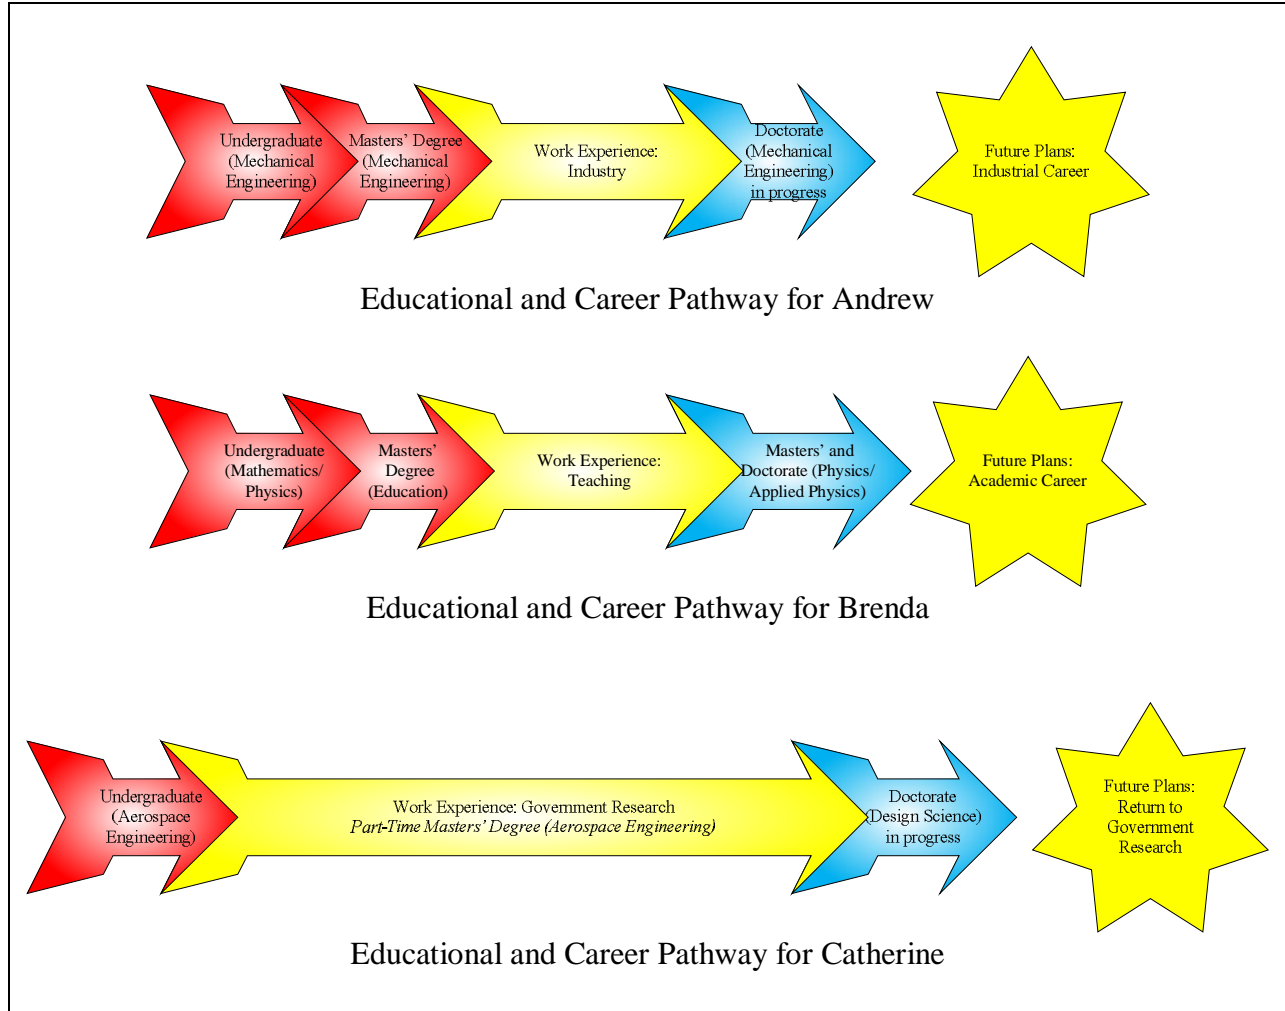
Undergraduate (Mechanical Engineering)

Masters' Degree (Mechanical Engineering)

Work Experience: Industry

Doctorate (Mechanical Engineering) in progress

Future Plans: Industrial Career

Educational and Career Pathway for Andrew

Undergraduate (Mathematics/ Physics)

Masters' Degree (Education)

Work Experience: Teaching

Masters' and Doctorate (Physics/ Applied Physics)

Future Plans: Academic Career

Educational and Career Pathway for Brenda

Undergraduate (Aerospace Engineering)

Work Experience: Government Research
*Part-Time Masters' Degree (Aerospace Engineering)*

Doctorate (Design Science) in progress

Future Plans: Return to Government Research

Educational and Career Pathway for Catherine